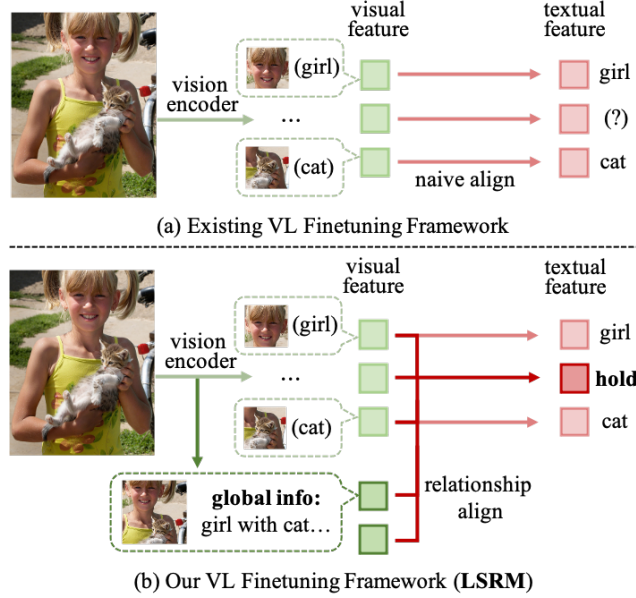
visual feature

textual feature

vision encoder

(girl)

...

(cat)

girl

(?)

cat

naive align

(a) Existing VL Finetuning Framework

visual feature

textual feature

vision encoder

(girl)

...

(cat)

girl

**hold**

cat

**global info:** girl with cat...

relationship align

(b) Our VL Finetuning Framework (**LSRM**)